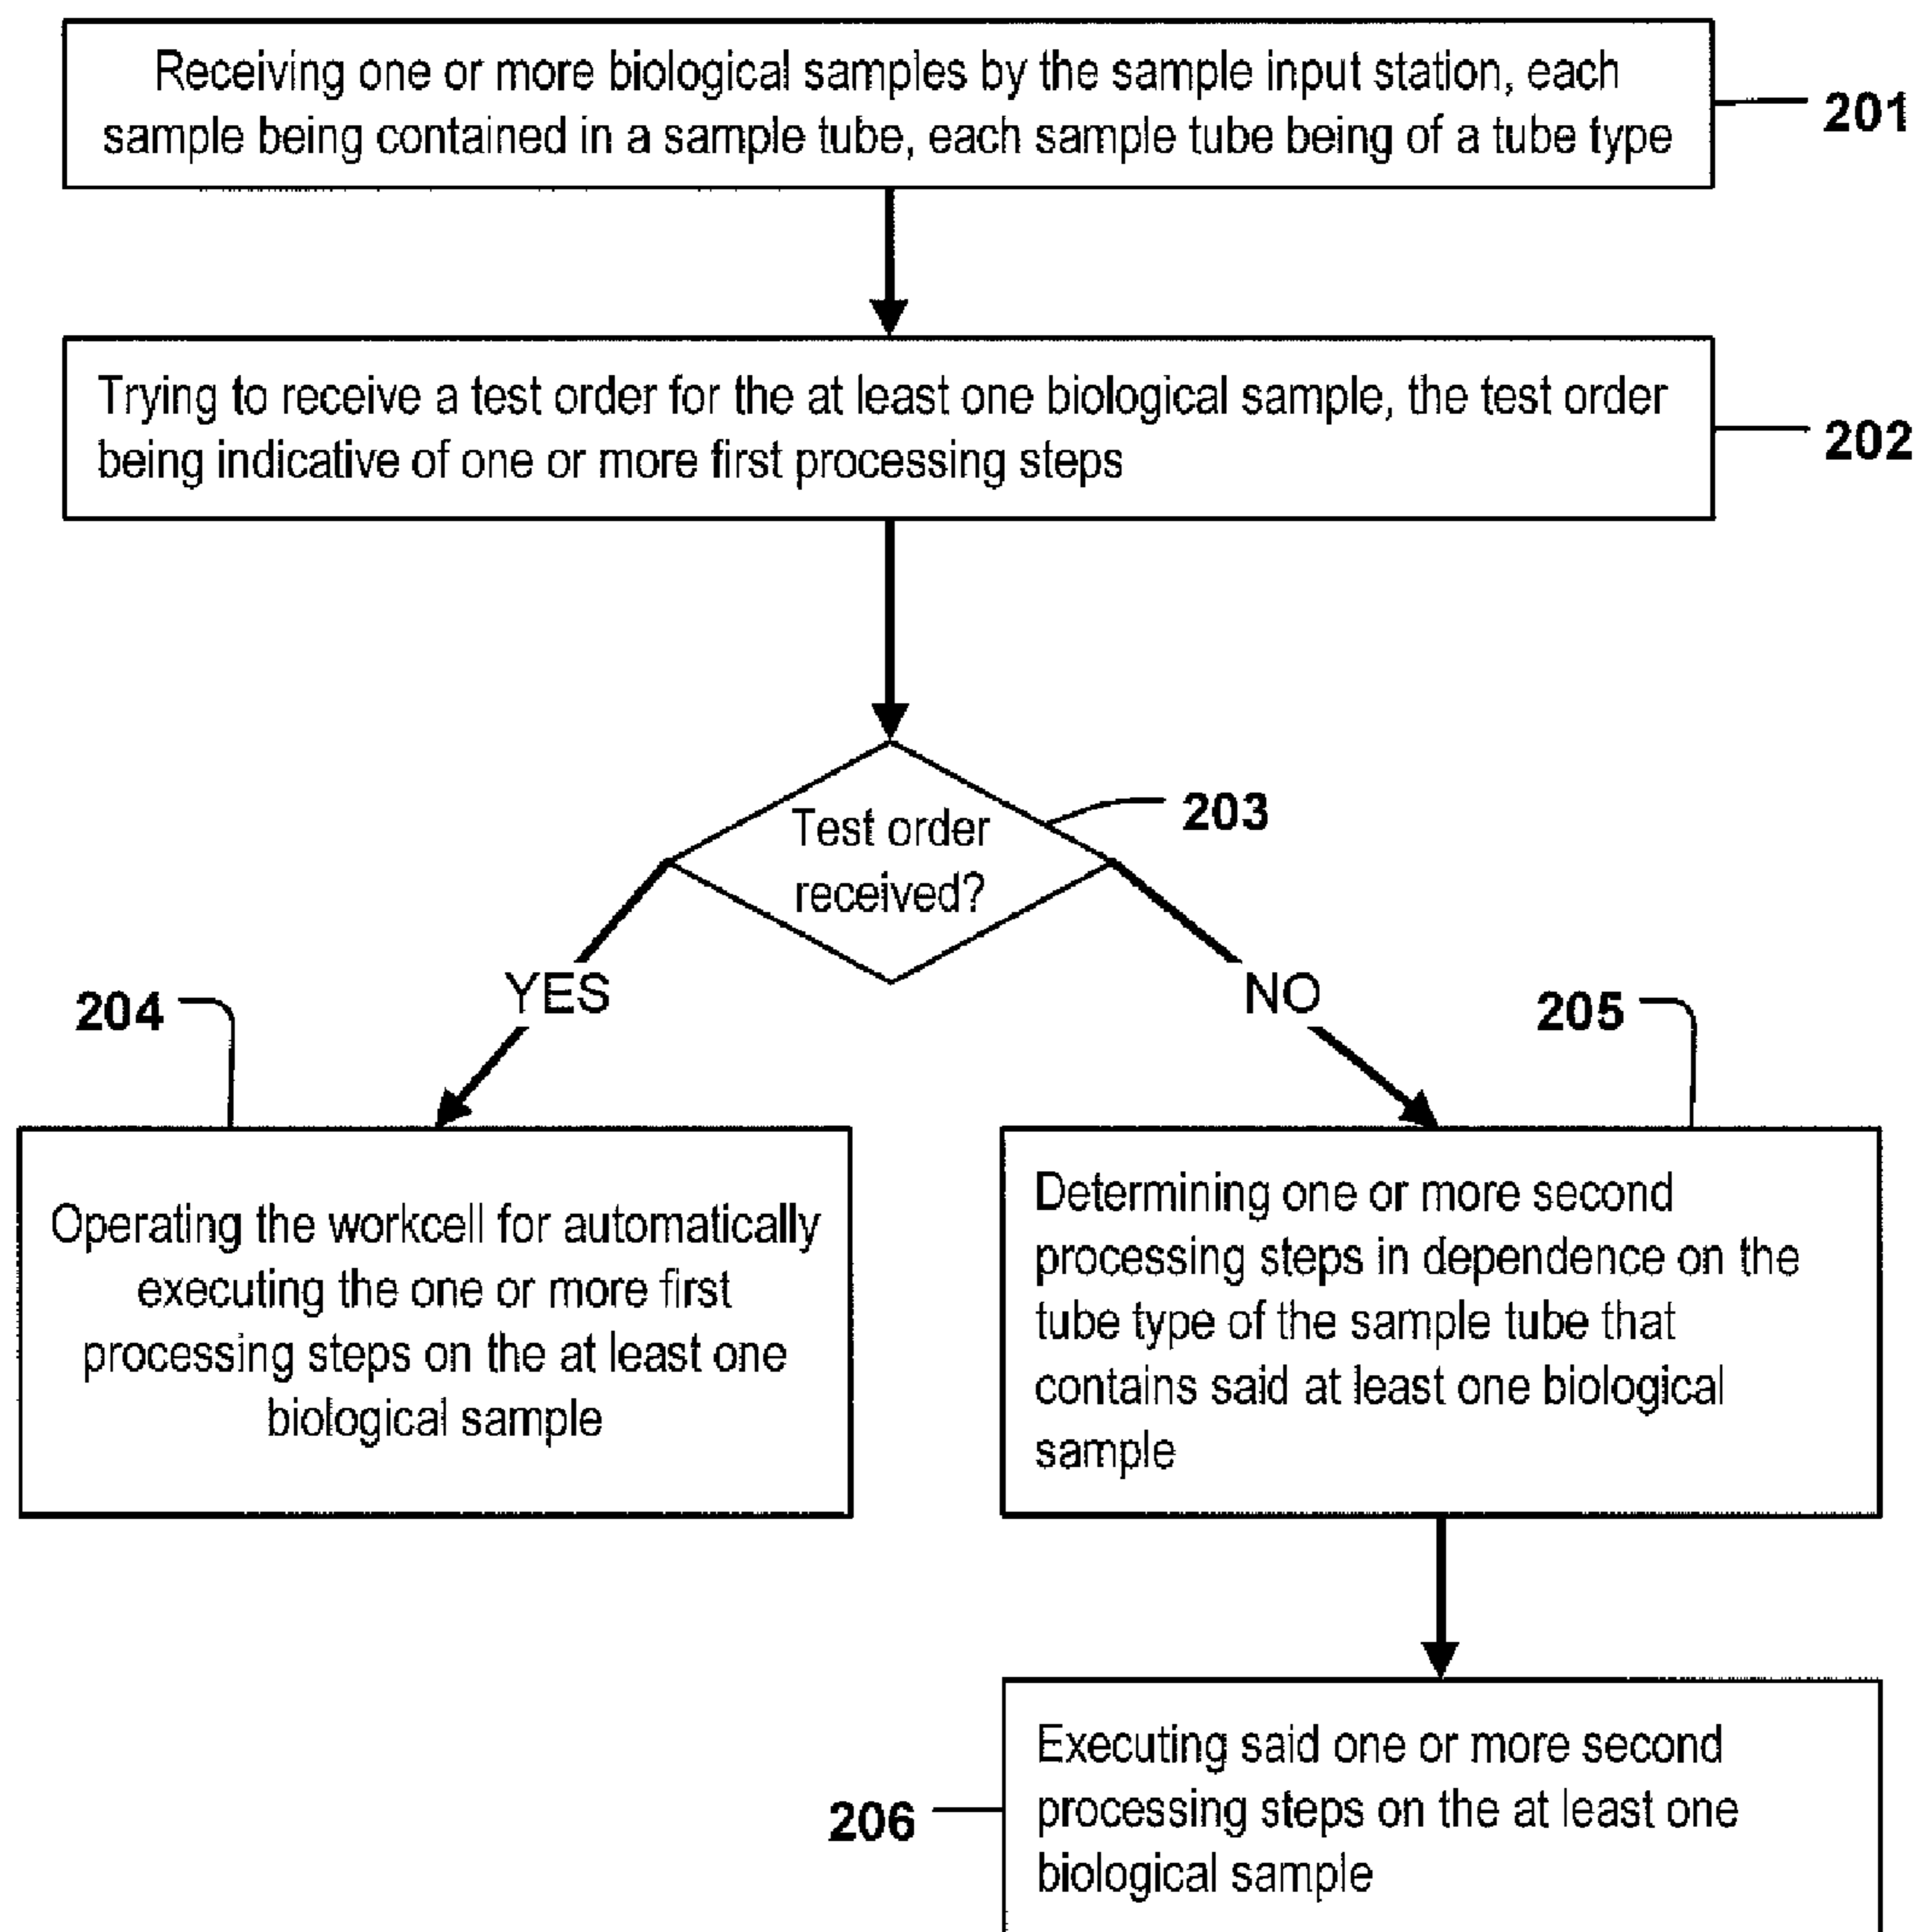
Receiving one or more biological samples by the sample input station, each sample being contained in a sample tube, each sample tube being of a tube type

201

Trying to receive a test order for the at least one biological sample, the test order being indicative of one or more first processing steps

202

Test order received?

203

YES

NO

204

205

Operating the workcell for automatically executing the one or more first processing steps on the at least one biological sample

Determining one or more second processing steps in dependence on the tube type of the sample tube that contains said at least one biological sample

206

Executing said one or more second processing steps on the at least one biological sample